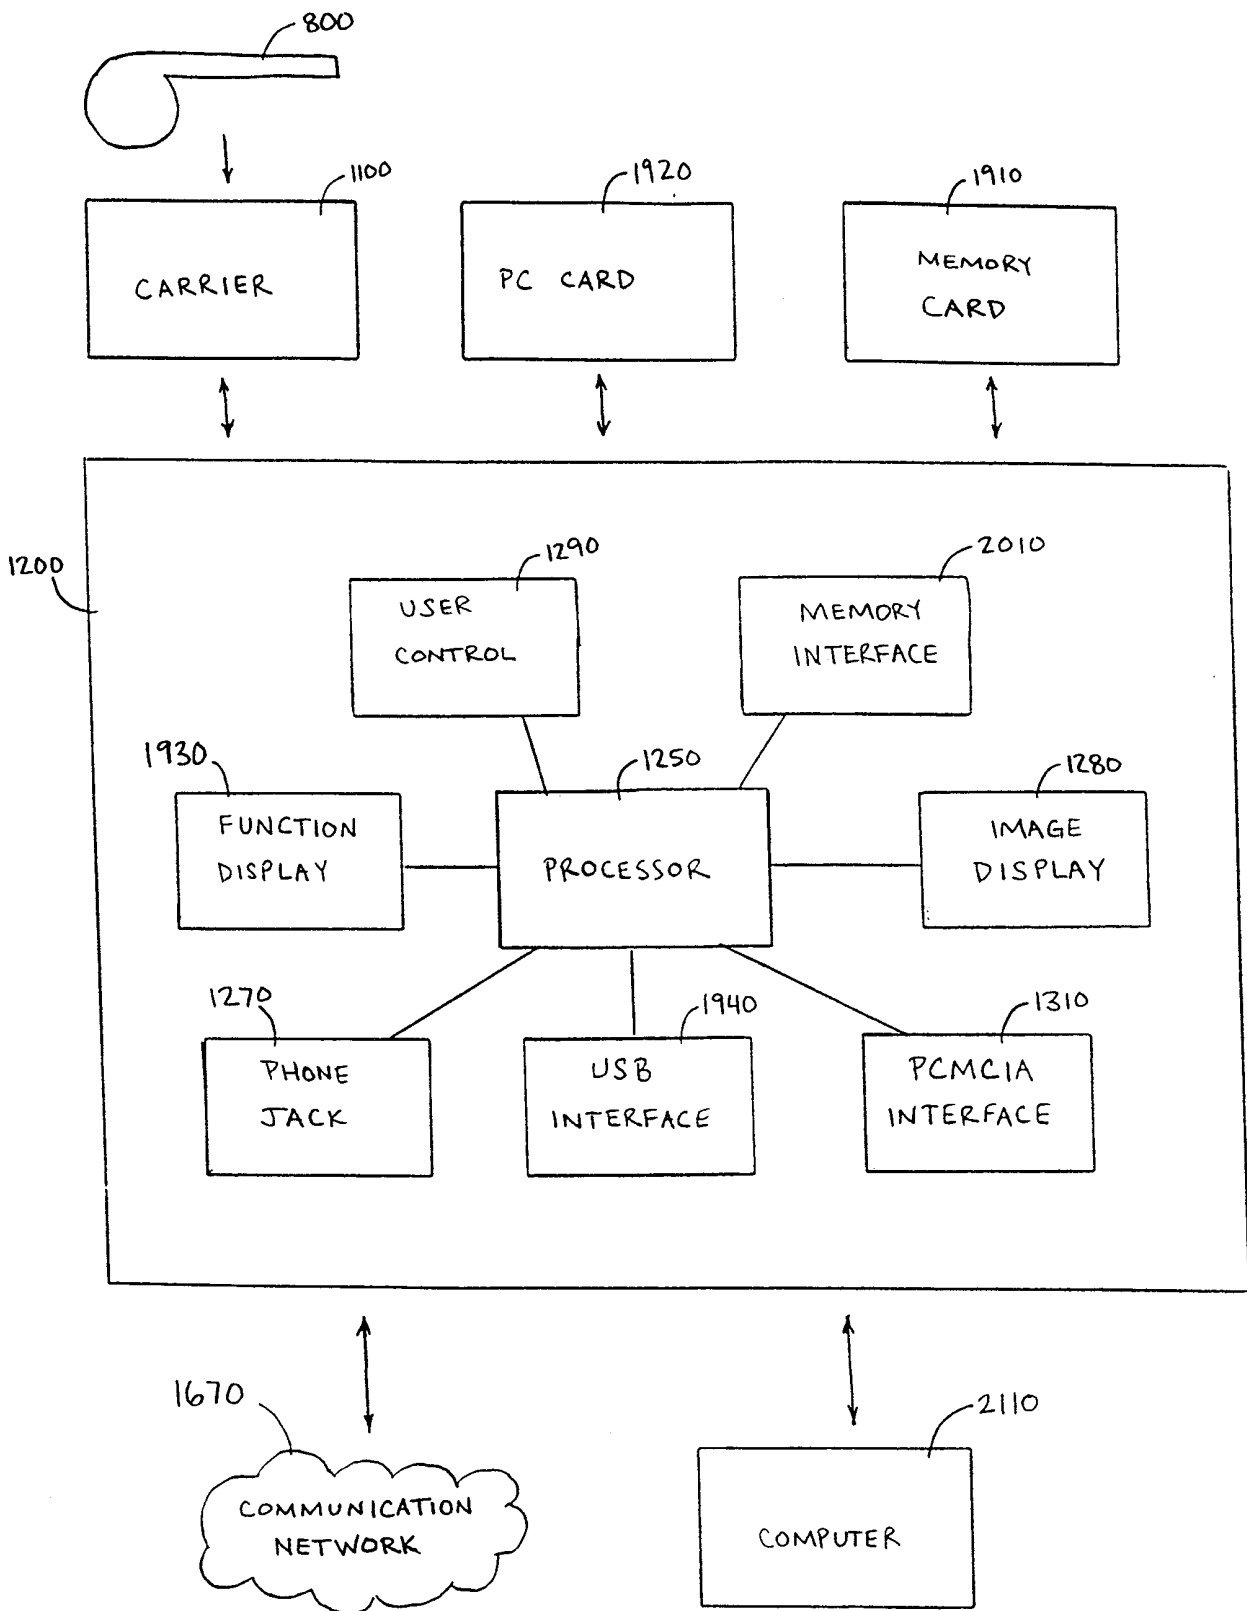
800

1100
CARRIER

1920
PC CARD

1910
MEMORY CARD

1200

1290
USER CONTROL

2010
MEMORY INTERFACE

1930
FUNCTION DISPLAY

1250
PROCESSOR

1280
IMAGE DISPLAY

1270
PHONE JACK

1940
USB INTERFACE

1310
PCMCIA INTERFACE

1670
COMMUNICATION NETWORK

2110
COMPUTER